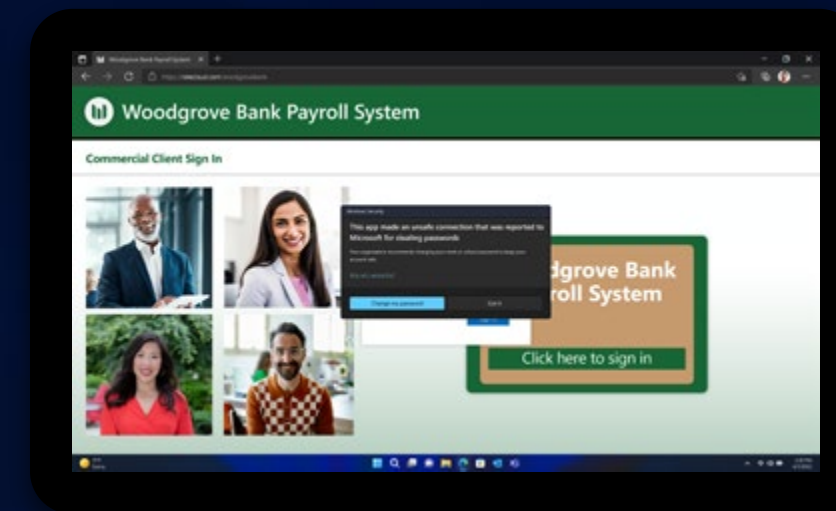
Woodgrove Bank Payroll System

Woodgrove Bank Payroll System

Commercial Client Sign In

Windows Security

This app made an unsafe connection that was reported to Microsoft for stealing passwords

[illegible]

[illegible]

Change my password

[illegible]

dgrove Bank
oll System

Click here to sign in